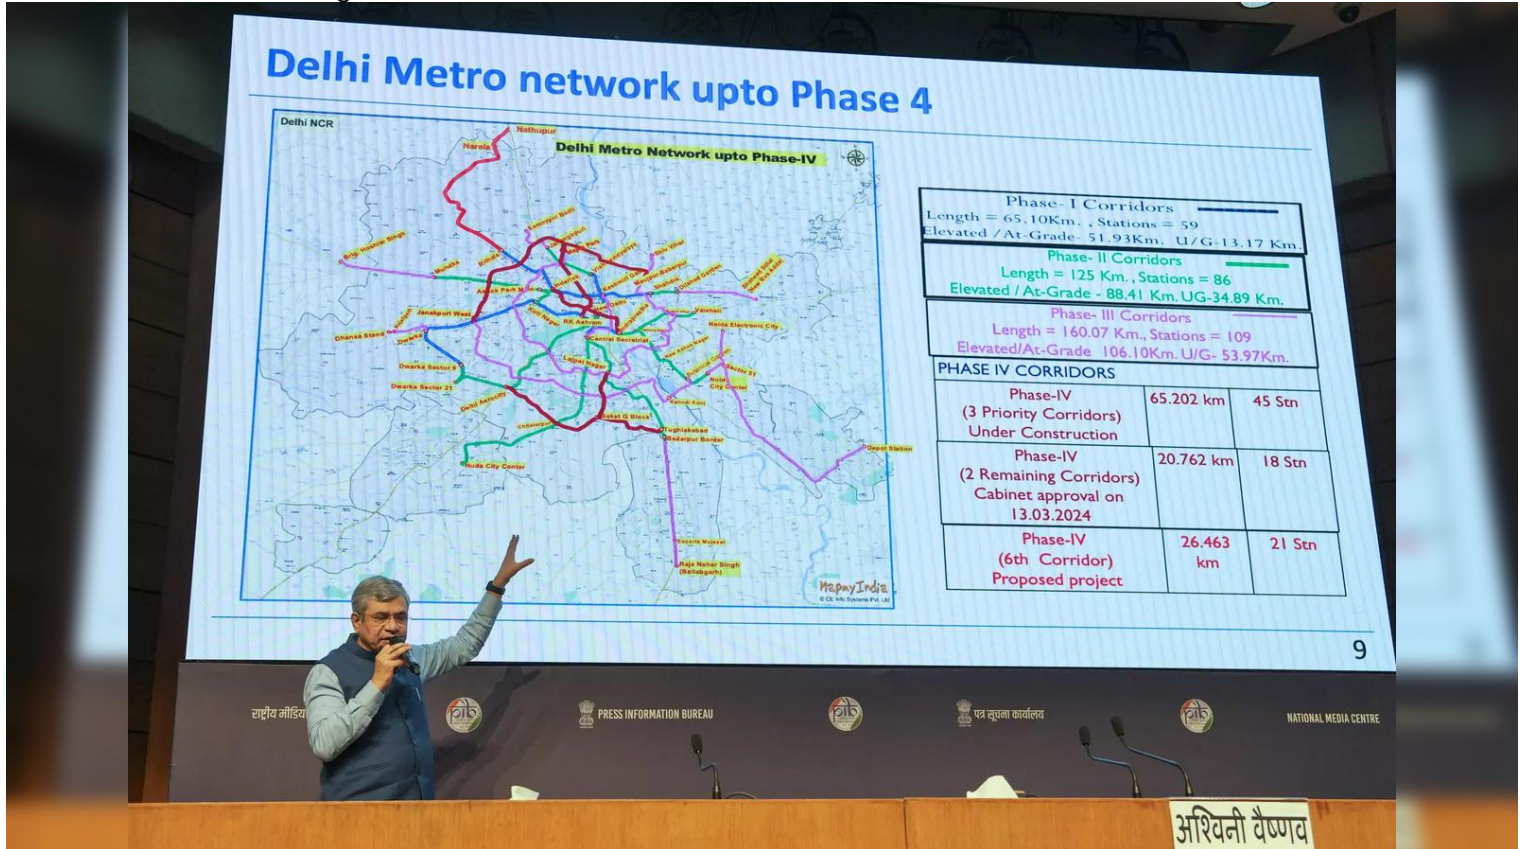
Delhi Metro network upto Phase 4

Delhi NCR

Delhi Metro Network upto Phase-IV

Nathupur
Narela
Samaypur Badli
Brig. Hoshiar Singh
Mundka
Rithala
Azadpur
Shiv Vihar
Majlis Park
Ashok Park M
Kashmere Gate
Shastri Park
Dilshad Garden
Shaheed Sthal (New Bus Adda)
Janakpuri West
Dhansa Stand
Dwarka
RK Ashram
Vaishali
Noida Electronic City
Central Secretariat
Kirti Nagar
Dwarka Sector 9
Dwarka Sector 21
Lajpat Nagar
New Ashok Nagar
Botanical Garden
Noida City Center
Sector 51
Delhi Aerocity
Saket G Block
Kalindi Kunj
Chhatarpur
Tughlakabad
Badarpur Border
Depot Station
Huda City Center
Escorts Mujesar
Raja Nahar Singh (Ballabgarh)
MapmyIndia
© CE Info Systems Pvt. Ltd.

Phase- I Corridors
Length = 65.10Km. , Stations = 59
Elevated / At-Grade- 51.93Km. U/G-13.17 Km.

Phase- II Corridors
Length = 125 Km. , Stations = 86
Elevated / At-Grade - 88.41 Km. UG-34.89 Km.

Phase- III Corridors
Length = 160.07 Km., Stations = 109
Elevated/At-Grade 106.10Km. U/G- 53.97Km.

PHASE IV CORRIDORS

| Phase-IV (3 Priority Corridors) Under Construction | 65.202 km | 45 Stn |
|---|---|---|
| Phase-IV (2 Remaining Corridors) Cabinet approval on 13.03.2024 | 20.762 km | 18 Stn |
| Phase-IV (6th Corridor) Proposed project | 26.463 km | 21 Stn |

9

राष्ट्रीय मीडिया
pib
PRESS INFORMATION BUREAU
pib
पत्र सूचना कार्यालय
pib
NATIONAL MEDIA CENTRE

अश्विनी वैष्णव